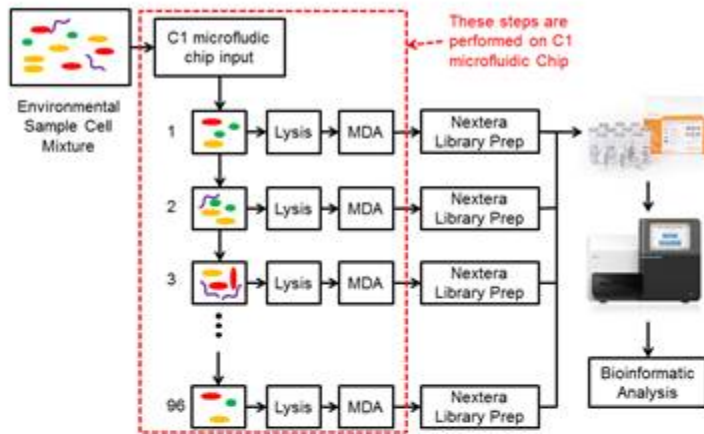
Environmental Sample Cell Mixture

C1 microfludic chip input

These steps are performed on C1 microfluidic Chip

1
Lysis
MDA
Nextera Library Prep

2
Lysis
MDA
Nextera Library Prep

3
Lysis
MDA
Nextera Library Prep

96
Lysis
MDA
Nextera Library Prep

Bioinformatic Analysis